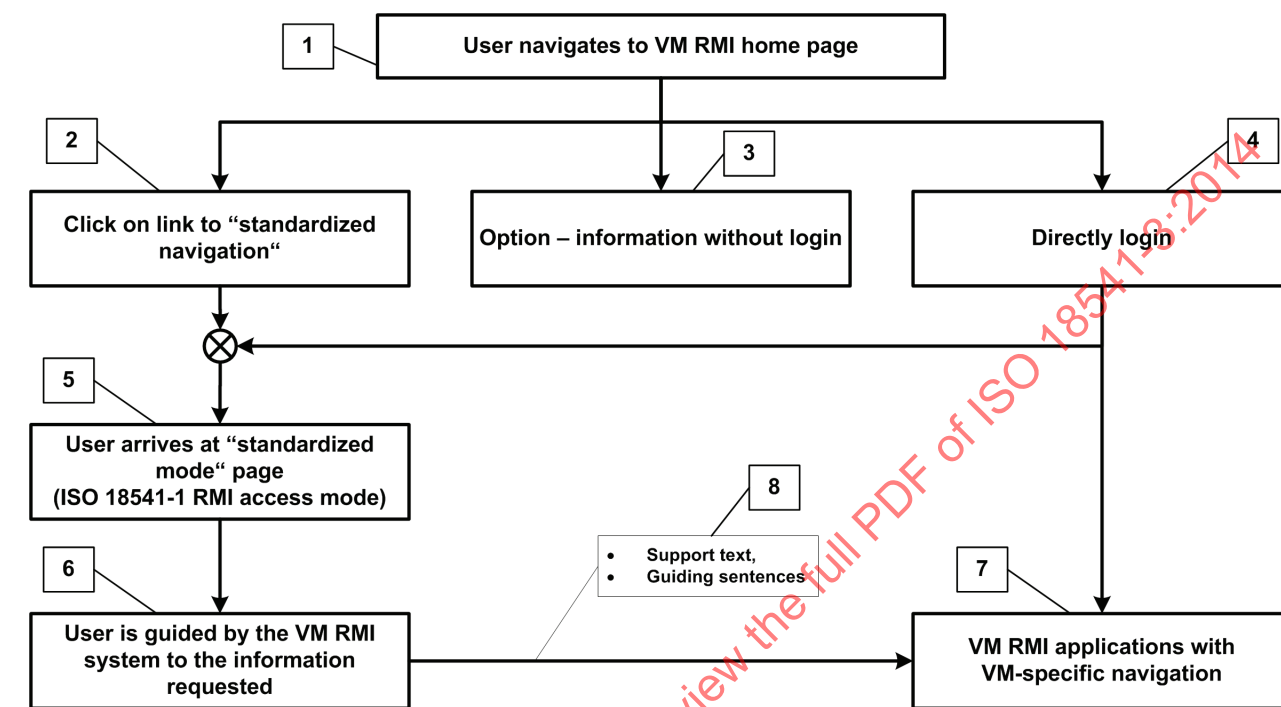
1

User navigates to VM RMI home page

2

Click on link to “standardized navigation“

3

Option – information without login

4

Directly login

5

User arrives at “standardized mode“ page (ISO 18541-1 RMI access mode)

8

- Support text,
- Guiding sentences

6

User is guided by the VM RMI system to the information requested

7

VM RMI applications with VM-specific navigation

view the full PDF of ISO 18541-3:2014